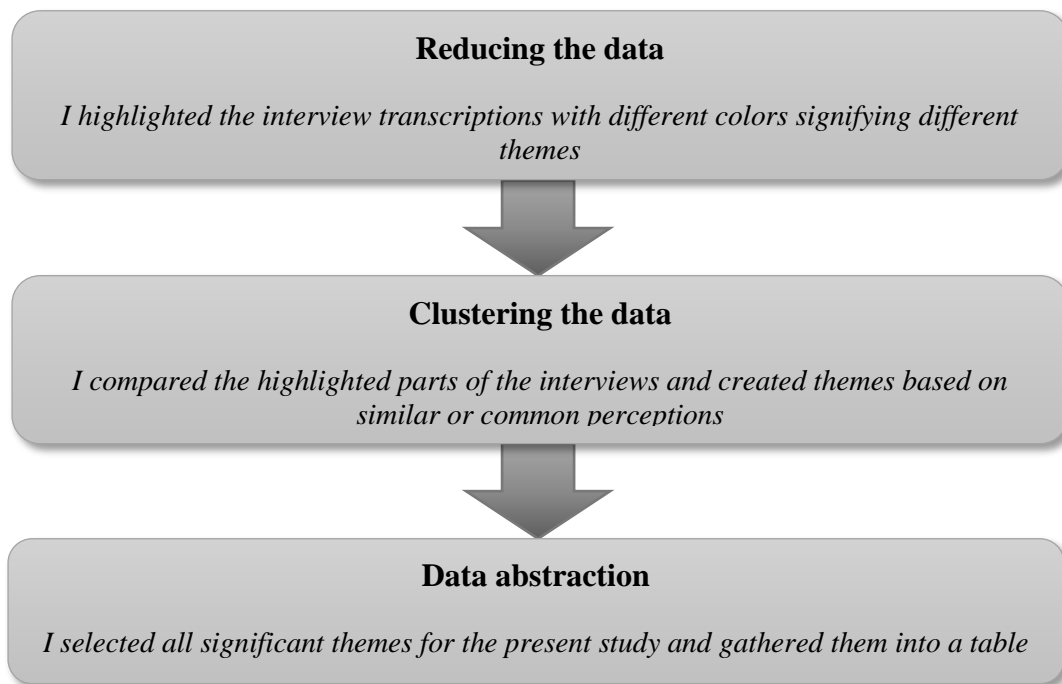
Reducing the data

I highlighted the interview transcriptions with different colors signifying different themes

Clustering the data

I compared the highlighted parts of the interviews and created themes based on similar or common perceptions

Data abstraction

I selected all significant themes for the present study and gathered them into a table